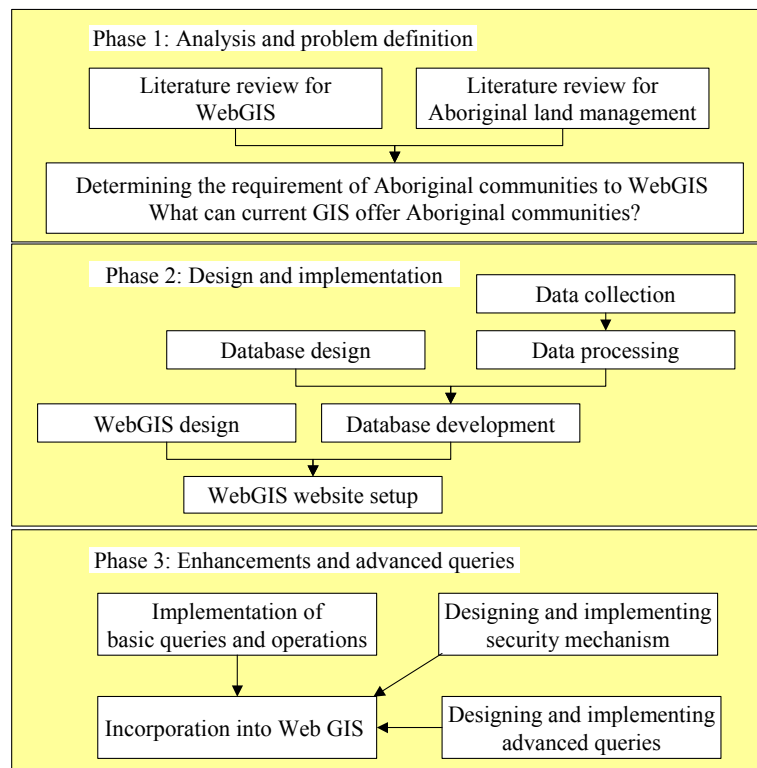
Phase 1: Analysis and problem definition

Literature review for WebGIS

Literature review for Aboriginal land management

Determining the requirement of Aboriginal communities to WebGIS
What can current GIS offer Aboriginal communities?

Phase 2: Design and implementation

Data collection

Database design

Data processing

WebGIS design

Database development

WebGIS website setup

Phase 3: Enhancements and advanced queries

Implementation of basic queries and operations

Designing and implementing security mechanism

Incorporation into Web GIS

Designing and implementing advanced queries